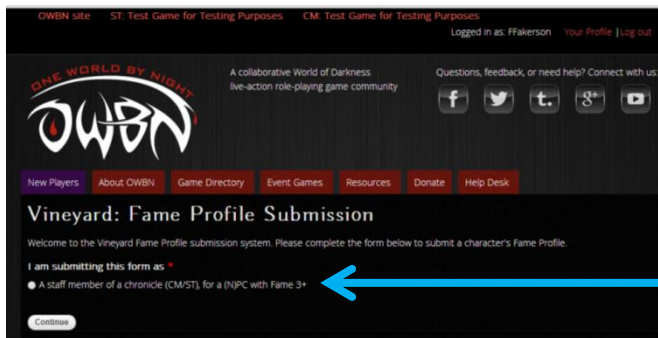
OWBN site ST: Test Game for Testing Purposes CM: Test Game for Testing Purposes

Logged in as: FFakerson Your Profile | Log out

ONE WORLD BY NIGHT

OWBN

A collaborative World of Darkness live-action role-playing game community

Questions, feedback, or need help? Connect with us:

f t. 8+

New Players About OWBN Game Directory Event Games Resources Donate Help Desk

Vineyard: Fame Profile Submission

Welcome to the Vineyard Fame Profile submission system. Please complete the form below to submit a character's Fame Profile.

I am submitting this form as *

A staff member of a chronicle (CM/ST), for a (N)PC with Fame 3+

Continue